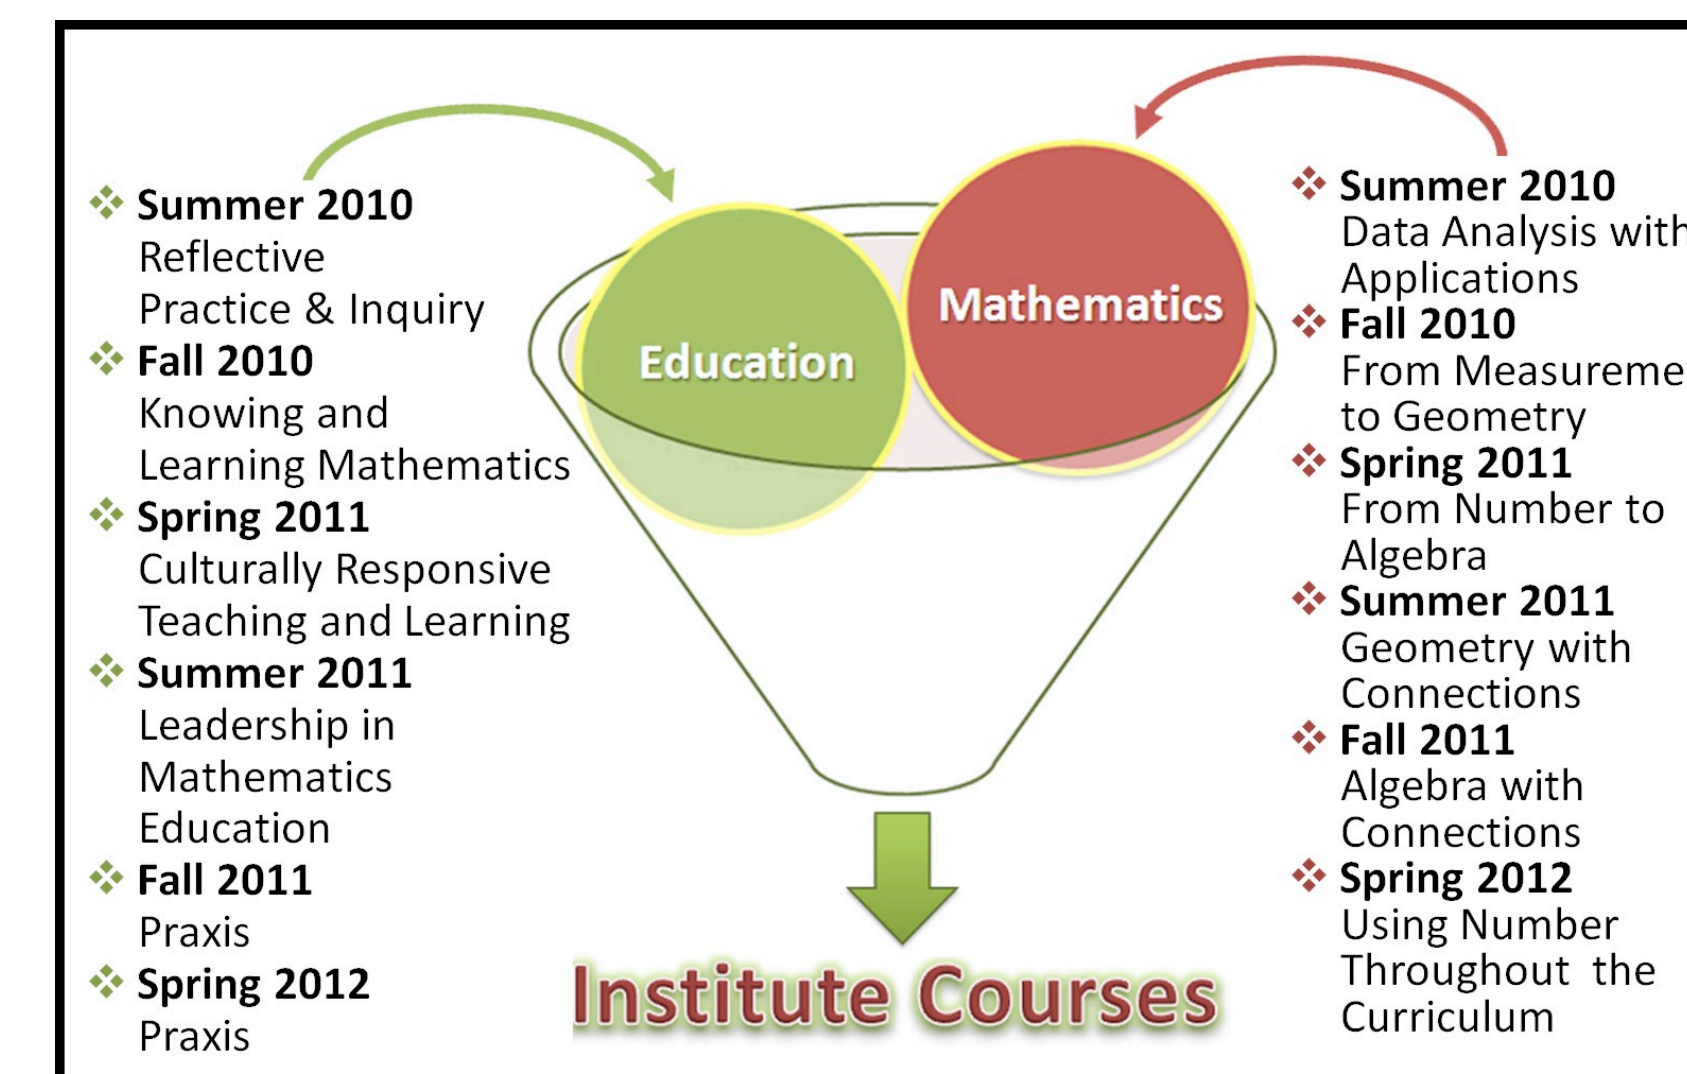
Summer 2010
Reflective Practice & Inquiry

Fall 2010
Knowing and Learning Mathematics

Spring 2011
Culturally Responsive Teaching and Learning

Summer 2011
Leadership in Mathematics Education

Fall 2011
Praxis

Spring 2012
Praxis

Education

Mathematics

Summer 2010
Data Analysis with Applications

Fall 2010
From Measureme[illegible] to Geometry

Spring 2011
From Number to Algebra

Summer 2011
Geometry with Connections

Fall 2011
Algebra with Connections

Spring 2012
Using Number Throughout the Curriculum

Institute Courses